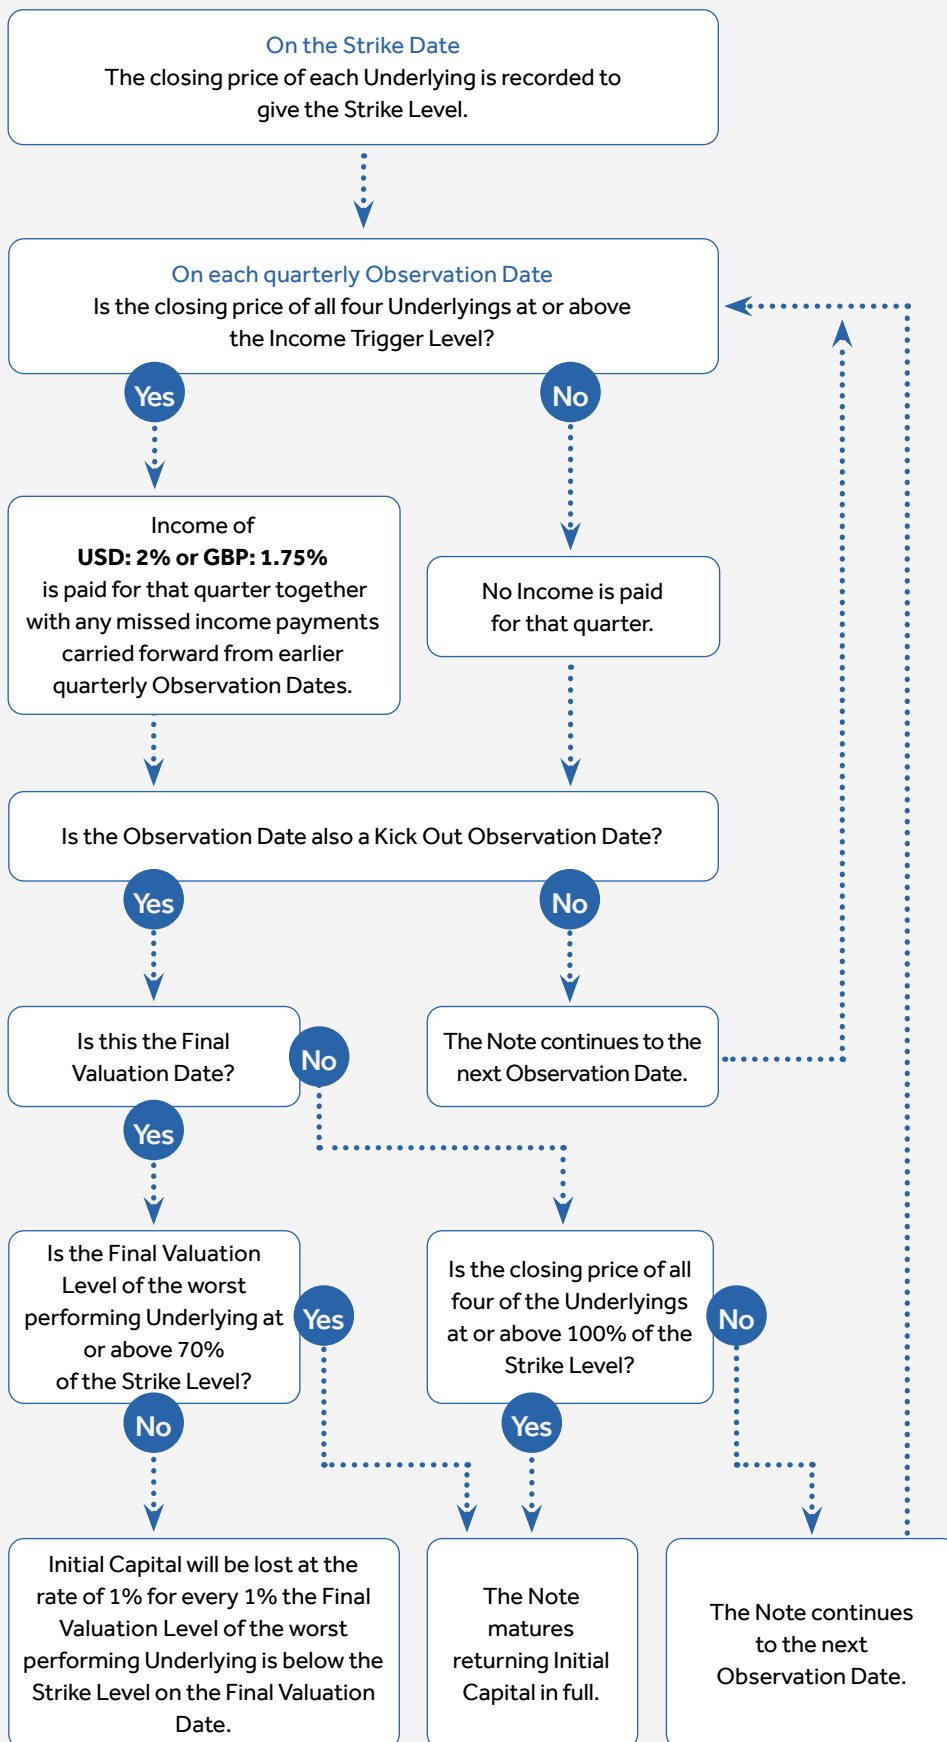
On the Strike Date
The closing price of each Underlying is recorded to give the Strike Level.

On each quarterly Observation Date
Is the closing price of all four Underlyings at or above the Income Trigger Level?

Yes

No

Income of
**USD: 2% or GBP: 1.75%**
is paid for that quarter together with any missed income payments carried forward from earlier quarterly Observation Dates.

No Income is paid for that quarter.

Is the Observation Date also a Kick Out Observation Date?

Yes

No

Is this the Final Valuation Date?

No

The Note continues to the next Observation Date.

Yes

Is the Final Valuation Level of the worst performing Underlying at or above 70% of the Strike Level?

Yes

Is the closing price of all four of the Underlyings at or above 100% of the Strike Level?

No

No

Yes

Initial Capital will be lost at the rate of 1% for every 1% the Final Valuation Level of the worst performing Underlying is below the Strike Level on the Final Valuation Date.

The Note matures returning Initial Capital in full.

The Note continues to the next Observation Date.